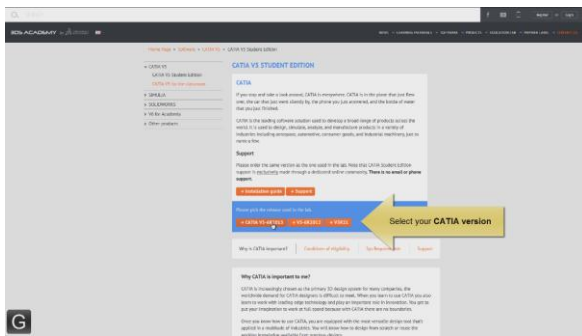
3DS ACADEMY

Home Page > Software > CATIA V5 > CATIA V5 Student Edition

CATIA V5
CATIA V5 Student Edition
CATIA V5 on the classroom
SIMULIA
SOLIDWORKS
V6 for Academia
Other software

CATIA V5 STUDENT EDITION

CATIA

If you stop and take a look around, CATIA is everywhere. CATIA is in the plane that you flew over, the car that you went stands by, the phone you just answered, and the bottle of water that you just finished.

CATIA is the leading software solution used to develop a broad range of products across the world. It's used to design, simulate, analyze, and manufacture products in a variety of industries including aerospace, consumer goods, and industrial machinery, just to name a few.

Support

Please order the same version as the one used in the lab. Note that CATIA Student Edition support is exclusively made through a dedicated online community. There is no email or phone support.

Installation guide Support

Please pick the release used in the lab

CATIA V5-6R2013 V5-6R2012 V5R21

Select your CATIA version

Why is CATIA important? Conditions of eligibility Sys Requirements Support

Why CATIA is important to me?

CATIA is increasingly chosen as the primary 3D design system for many companies, the worldwide demand for CATIA designers is difficult to meet. When you learn to use CATIA you also learn to work with leading edge technology and play an important role in innovation. You get to put your imagination to work at full speed because with CATIA there are no boundaries.

Once you know how to use CATIA, you are equipped with the most versatile design tool that's applied in a multitude of industries. You will know how to design from scratch or reuse the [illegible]

G